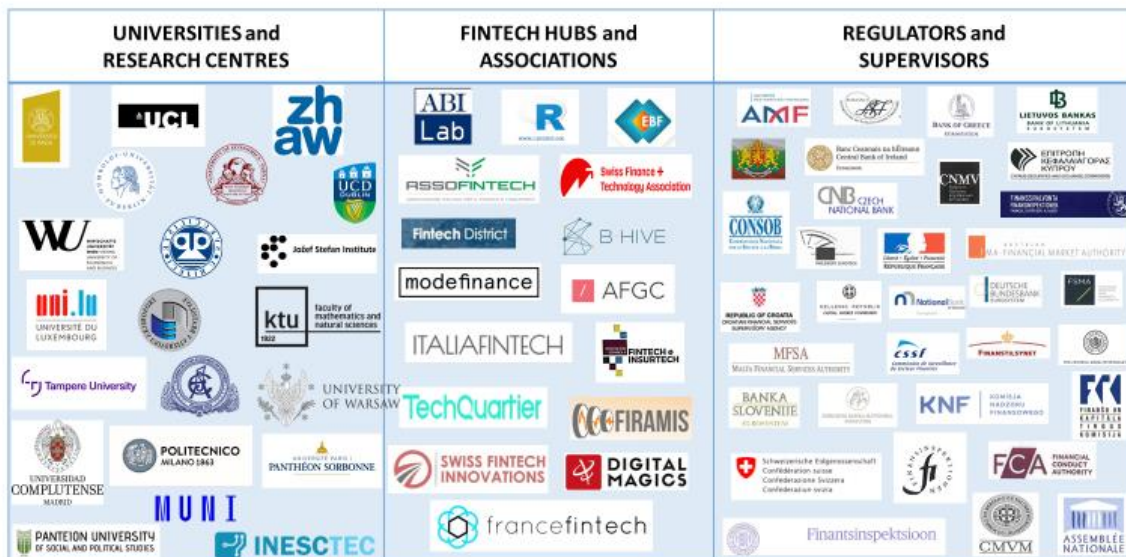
| UNIVERSITIES and RESEARCH CENTRES | FINTECH HUBS and ASSOCIATIONS | REGULATORS and SUPERVISORS |
|---|---|---|

UCL
zh aw
UCD DUBLIN
WU
Jožef Stefan Institute
uni.lu UNIVERSITÉ DU LUXEMBOURG
ktu 1922 faculty of mathematics and natural sciences
Tampere University
UNIVERSITY OF WARSAW
UNIVERSIDAD COMPLUTENSE MADRID
POLITECNICO MILANO 1863
PANTHÉON SORBONNE
MUNI
PANTEION UNIVERSITY OF SOCIAL AND POLITICAL STUDIES
INESCTEC

ABI Lab
R
EBF
ASSOFINTECH
Swiss Finance + Technology Association
Fintech District
B HIVE
modefinance
AFGC
ITALIAFINTECH
FINTECH e INSURTECH
TechQuartier
FIRAMIS
SWISS FINTECH INNOVATIONS
DIGITAL MAGICS
francefintech

AMF
BANK OF GREECE
LIETUVOS BANKAS
Banc Ceannais na hÉireann Central Bank of Ireland
CNMV
CONSOB
CNB CZECH NATIONAL BANK
FINANCIAL MARKET AUTHORITY
REPUBLIC OF CROATIA
DEUTSCHE BUNDESBANK
FIMA
MFSA MALTA FINANCIAL SERVICES AUTHORITY
cssf
FINANSTILSYNET
BANKA SLOVENIJE
KNF
Schweizerische Eidgenossenschaft Confédération suisse Confederazione Svizzera Confederaziun svizra
FCA FINANCIAL CONDUCT AUTHORITY
Finantsinspektsioon
CMVM
ASSEMBLÉE NATIONALE